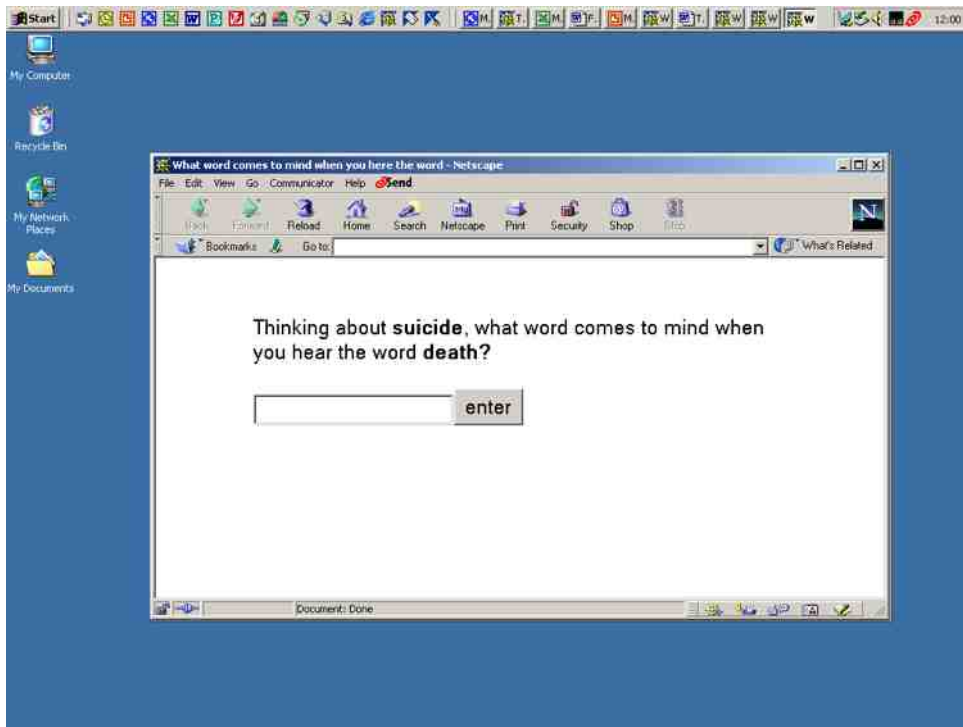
Start 12:00

My Computer

Recycle Bin

My Network Places

My Documents

What word comes to mind when you here the word - Netscape

File Edit View Go Communicator Help Send

Back Forward Reload Home Search Netscape Print Security Shop Stop

Bookmarks Go to: What's Related

Thinking about **suicide**, what word comes to mind when you hear the word **death?**

enter

Document: Done